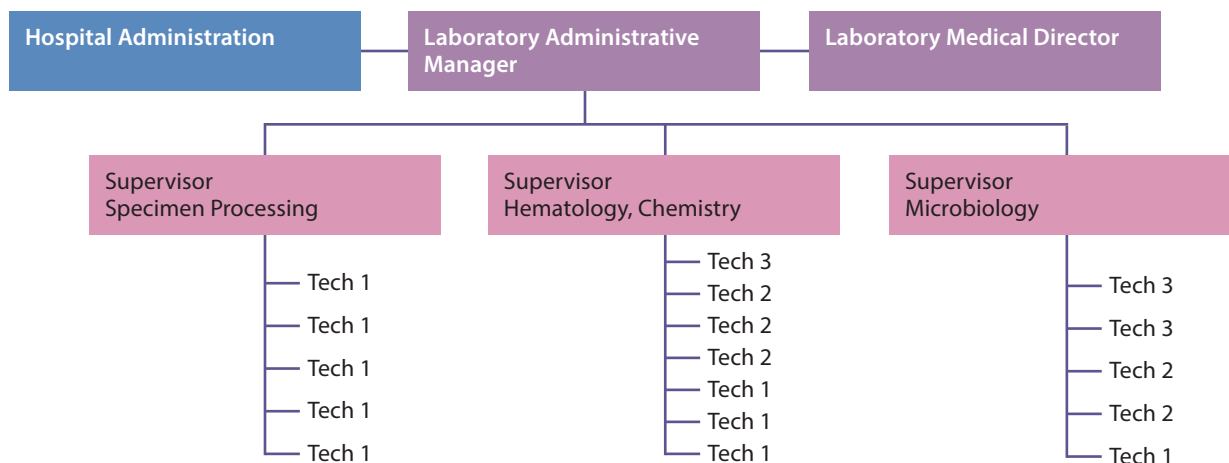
Hospital Administration

Laboratory Administrative Manager

Laboratory Medical Director

Supervisor
Specimen Processing

Tech 1
Tech 1
Tech 1
Tech 1
Tech 1

Supervisor
Hematology, Chemistry

Tech 3
Tech 2
Tech 2
Tech 2
Tech 1
Tech 1
Tech 1

Supervisor
Microbiology

Tech 3
Tech 3
Tech 2
Tech 2
Tech 1